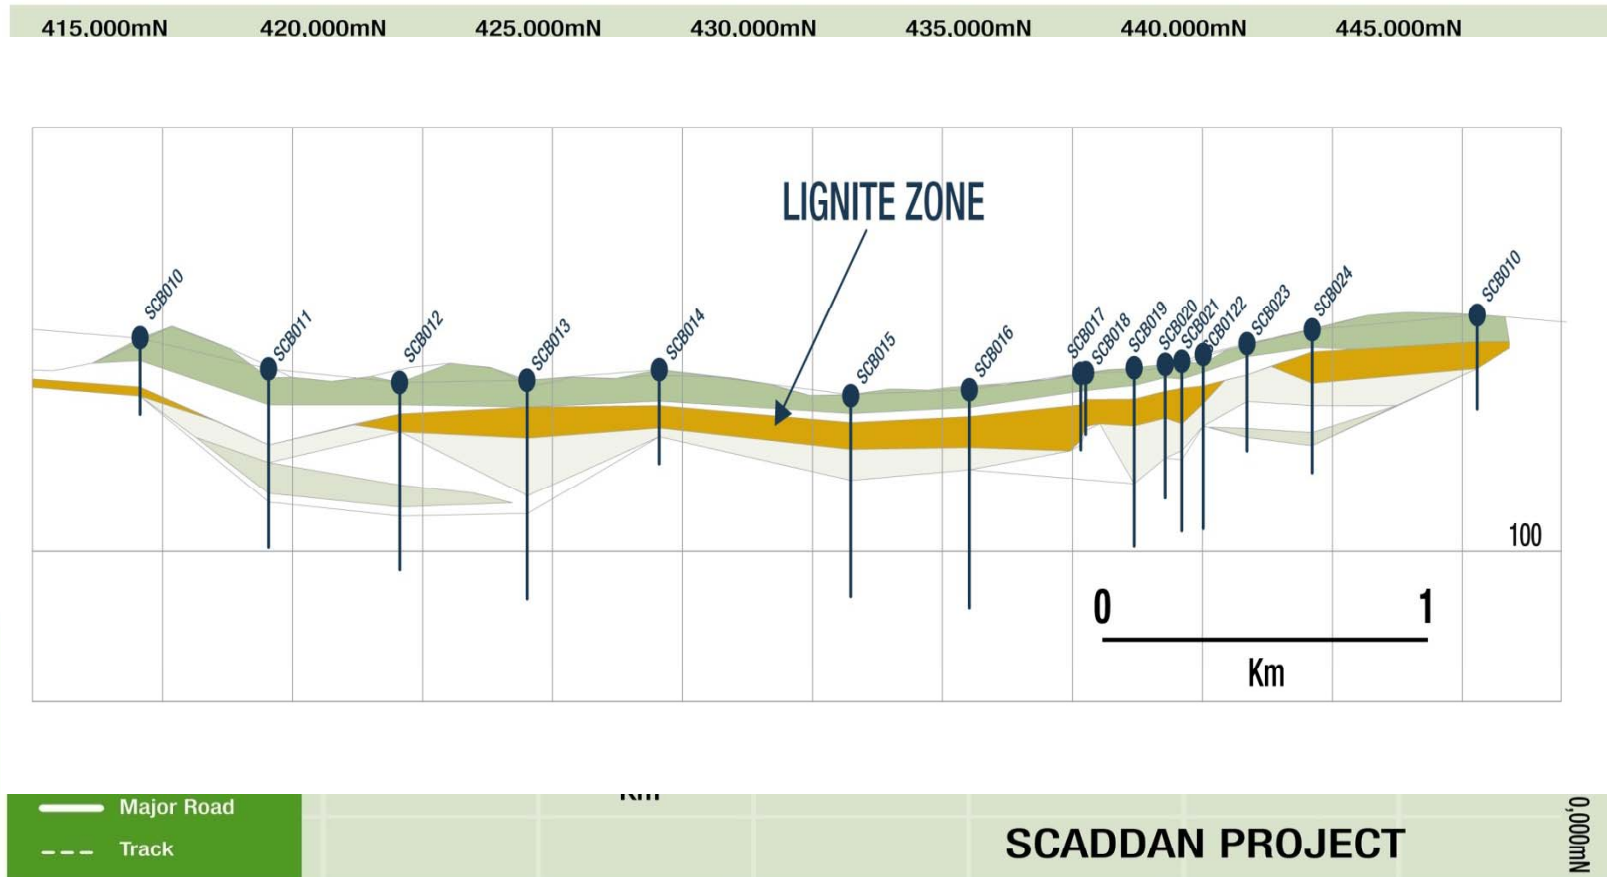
415,000mN 420,000mN 425,000mN 430,000mN 435,000mN 440,000mN 445,000mN

LIGNITE ZONE

SCB010
SCB011
SCB012
SCB013
SCB014
SCB015
SCB016
SCB017
SCB018
SCB019
SCB020
SCB021
SCB0122
SCB023
SCB024
SCB010

100

0
1
Km

Major Road
Track
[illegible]

SCADDAN PROJECT

0,000mN